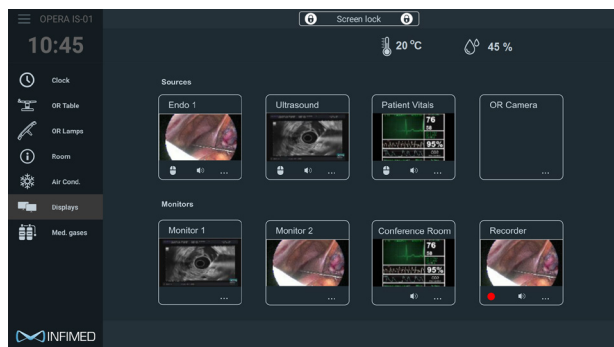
OPERA IS-01

10:45

Clock
OR Table
OR Lamps
Room
Air Cond.
Displays
Med. gases

INFIMED

Screen lock

20 °C 45 %

Sources

Endo 1
...

Ultrasound
...

Patient Vitals
76
95%
...

OR Camera
...

Monitors

Monitor 1
...

Monitor 2
...

Conference Room
76
95%
...

Recorder
...